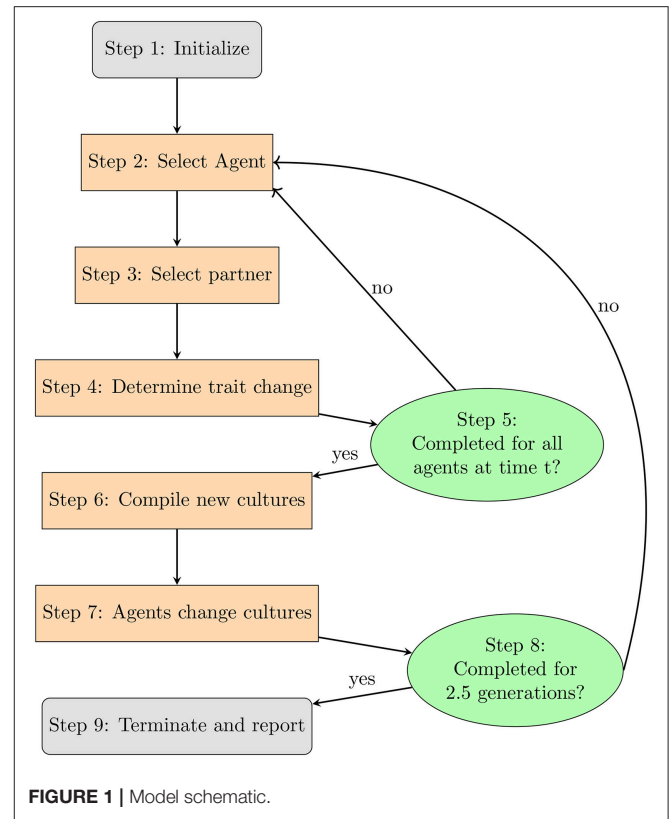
Step 1: Initialize

Step 2: Select Agent

Step 3: Select partner

Step 4: Determine trait change

no

no

Step 5: Completed for all agents at time t?

yes

Step 6: Compile new cultures

Step 7: Agents change cultures

Step 8: Completed for 2.5 generations?

yes

Step 9: Terminate and report

FIGURE 1 | Model schematic.